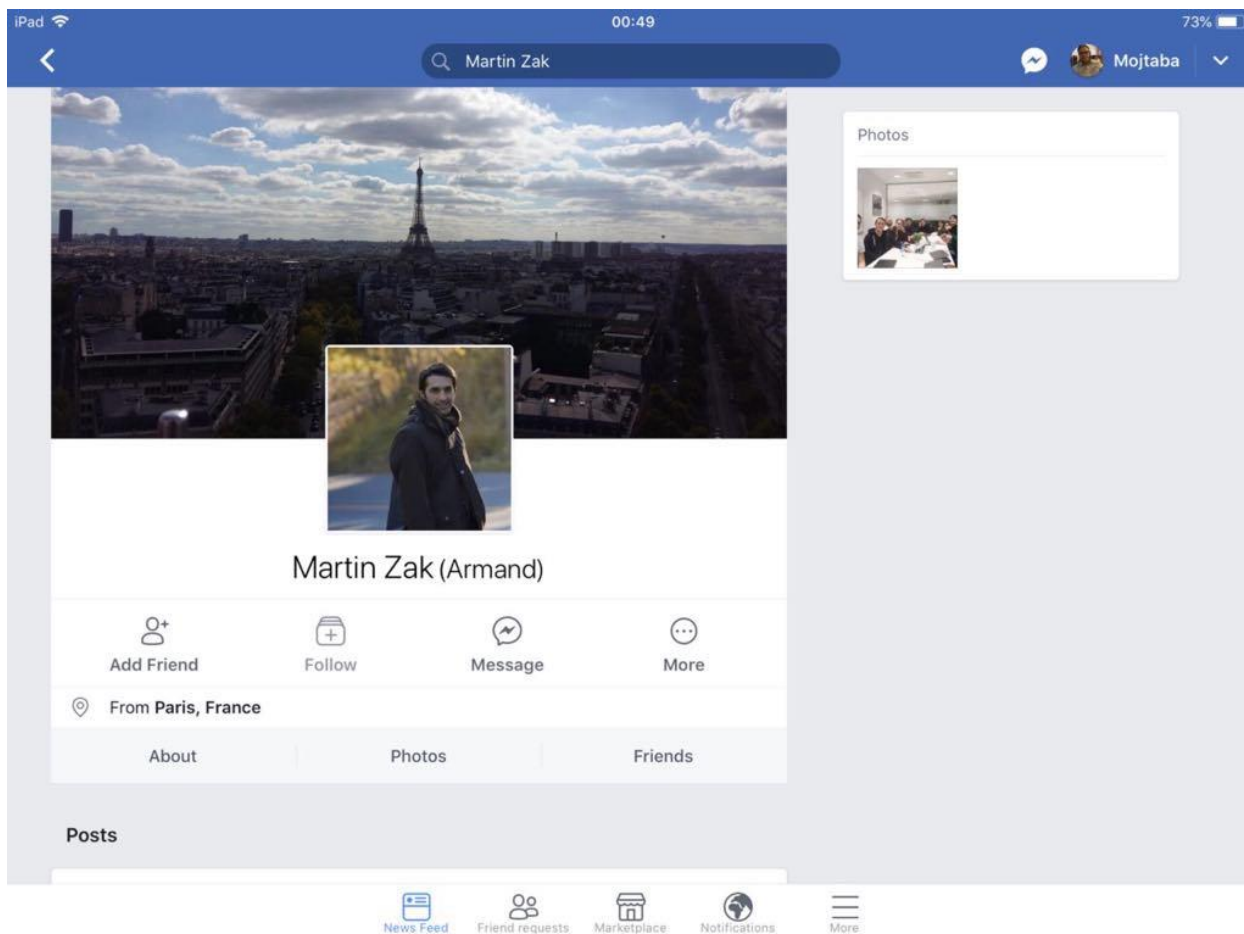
iPad 00:49 73%

Martin Zak

Mojtaba

Photos

Martin Zak (Armand)

Add Friend
Follow
Message
More

From Paris, France

About
Photos
Friends

Posts

News Feed
Friend requests
Marketplace
Notifications
More